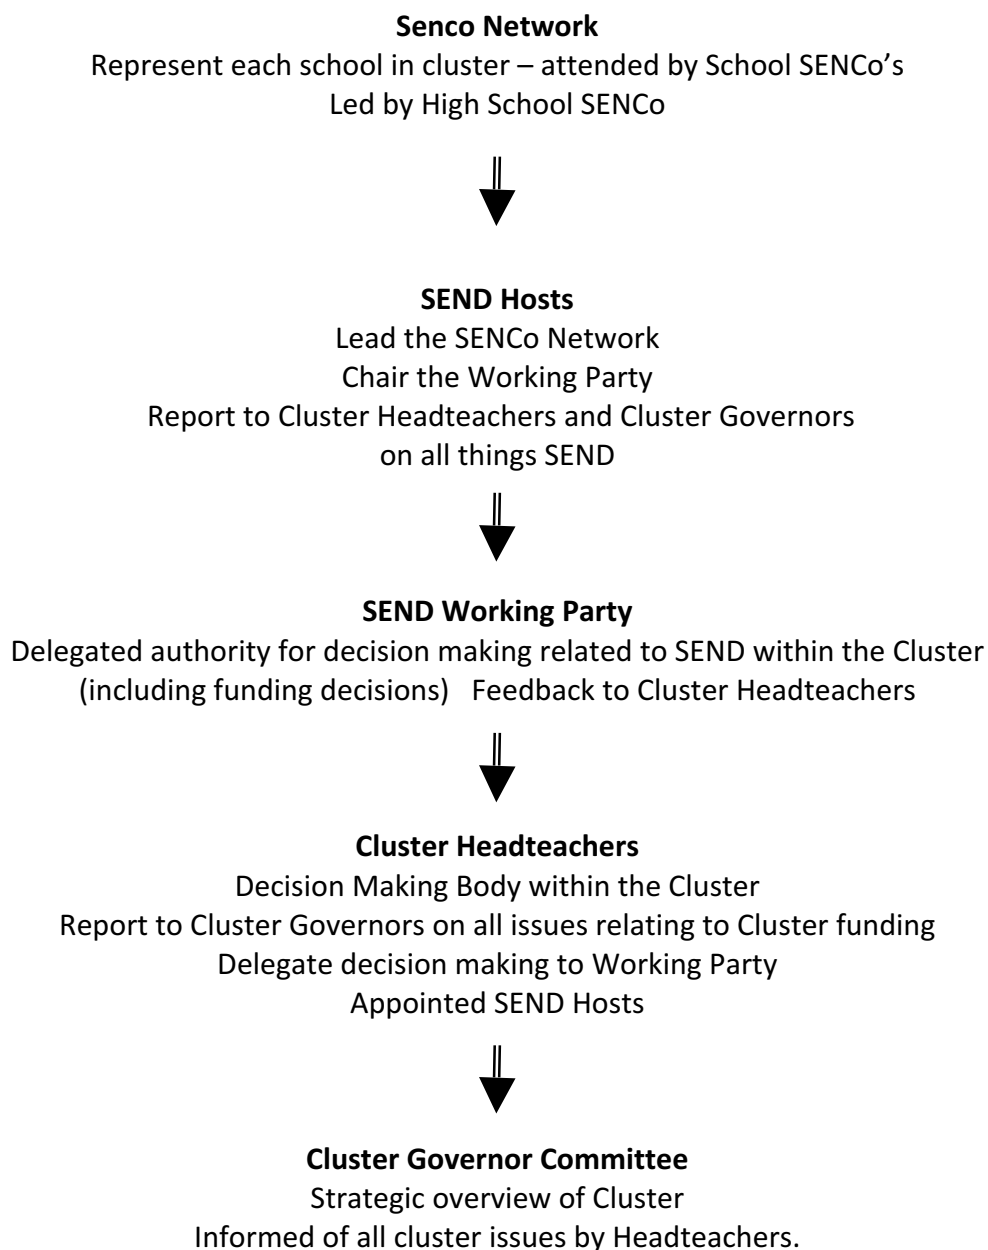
**Senco Network**
Represent each school in cluster – attended by School SENCo's
Led by High School SENCo

**SEND Hosts**
Lead the SENCo Network
Chair the Working Party
Report to Cluster Headteachers and Cluster Governors on all things SEND

**SEND Working Party**
Delegated authority for decision making related to SEND within the Cluster (including funding decisions) Feedback to Cluster Headteachers

**Cluster Headteachers**
Decision Making Body within the Cluster
Report to Cluster Governors on all issues relating to Cluster funding
Delegate decision making to Working Party
Appointed SEND Hosts

**Cluster Governor Committee**
Strategic overview of Cluster
Informed of all cluster issues by Headteachers.